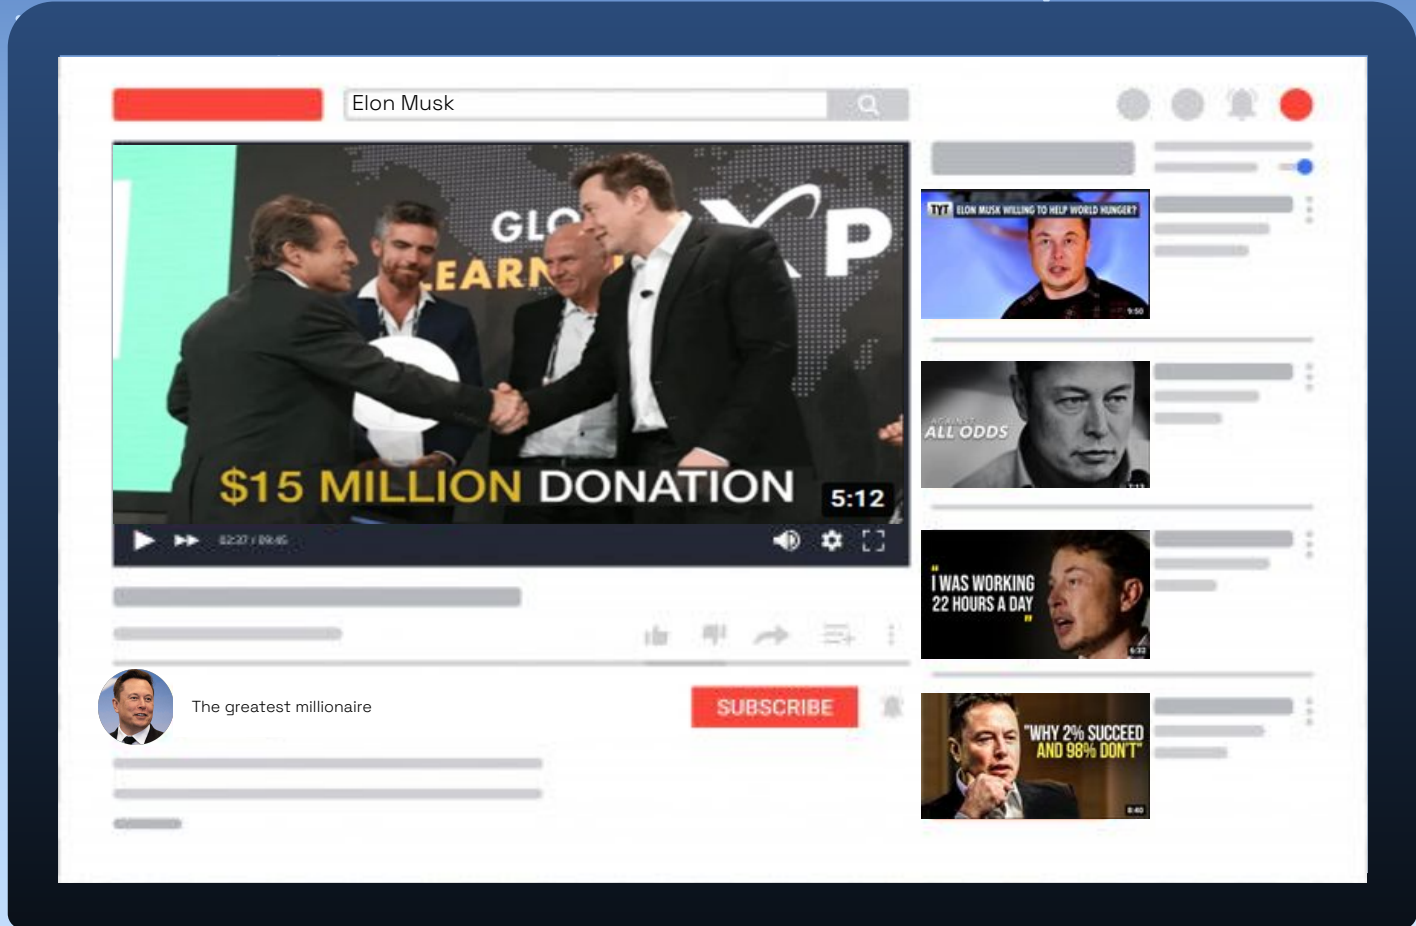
Elon Musk

GLO
EARN
XP

$15 MILLION DONATION

5:12

02:27 / 09:45

The greatest millionaire

SUBSCRIBE

TYT ELON MUSK WILLING TO HELP WORLD HUNGER?

9:50

AGAINST ALL ODDS

"I WAS WORKING 22 HOURS A DAY"

6:32

"WHY 2% SUCCEED AND 98% DON'T"

8:40